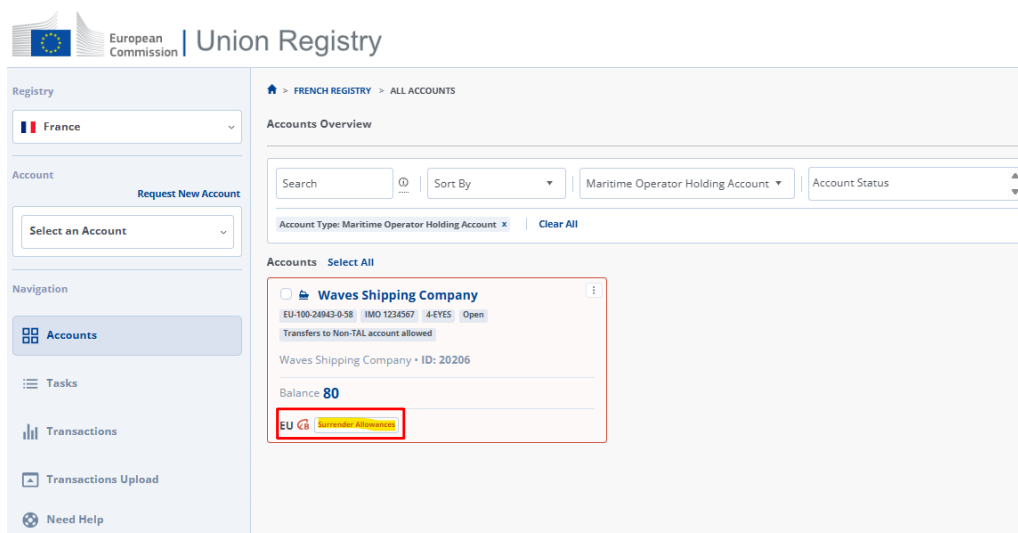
European Commission | Union Registry

Registry

France

Account

Request New Account

Select an Account

Navigation

Accounts

Tasks

Transactions

Transactions Upload

Need Help

> FRENCH REGISTRY > ALL ACCOUNTS

Accounts Overview

Search

Sort By

Maritime Operator Holding Account

Account Status

Account Type: Maritime Operator Holding Account ×

Clear All

Accounts Select All

Waves Shipping Company

EU-100-24943-0-58 IMO 1234567 4-EYES Open

Transfers to Non-TAL account allowed

Waves Shipping Company • ID: 20206

Balance 80

EU Surrender Allowances